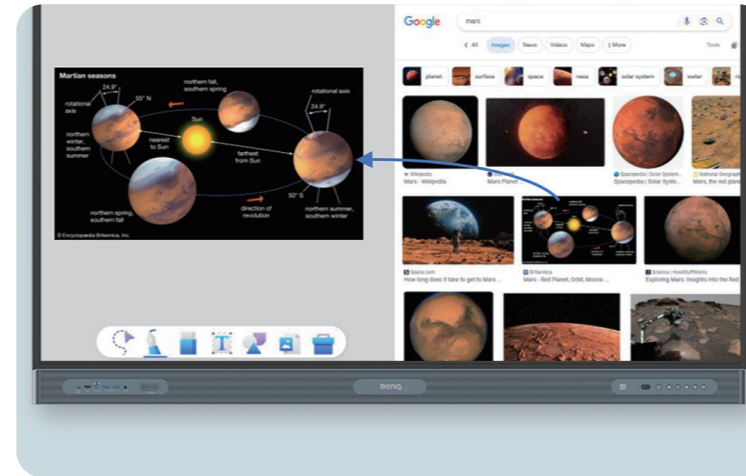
Martian seasons

24.9°

55° N

rotational axis

northern fall, southern spring

rotational axis

24.9°

northern winter, southern summer

nearest to Sun

Sun

farthest from Sun

50° S

northern spring, southern fall

direction of revolution

northern summer, southern winter

© Encyclopædia Britannica, Inc.

Google

mars

All

Images

News

Videos

Maps

More

Tools

planet

surface

space

nasa

solar system

water

Wikipedia

Mars - Wikipedia

Mars Planet

Spaceopedia | Solar System

Spaceopedia | Solar Syste...

National Geograph

Mars, the red plane

Space.com

How long does it take to get to Mars ...

Britannica

Mars - Red Planet, Orbit, Moons ...

Science | HowStuffWorks

Exploring Mars: Insights Into the Red ...

BenQ